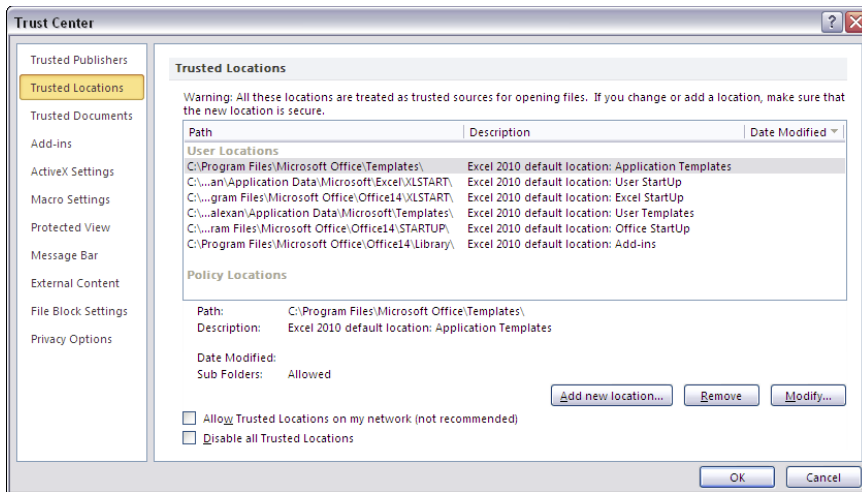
Trust Center

?

Trusted Publishers
Trusted Locations
Trusted Documents
Add-ins
ActiveX Settings
Macro Settings
Protected View
Message Bar
External Content
File Block Settings
Privacy Options

Trusted Locations

Warning: All these locations are treated as trusted sources for opening files. If you change or add a location, make sure that the new location is secure.

| Path | Description | Date Modified |
|---|---|---|
| User Locations | | |
| C:\Program Files\Microsoft Office\Templates\ | Excel 2010 default location: Application Templates | |
| C:\...an\Application Data\Microsoft\Excel\XLSTART\ | Excel 2010 default location: User StartUp | |
| C:\...gram Files\Microsoft Office\Office14\XLSTART\ | Excel 2010 default location: Excel StartUp | |
| C:\...alexan\Application Data\Microsoft\Templates\ | Excel 2010 default location: User Templates | |
| C:\...ram Files\Microsoft Office\Office14\STARTUP\ | Excel 2010 default location: Office StartUp | |
| C:\Program Files\Microsoft Office\Office14\Library\ | Excel 2010 default location: Add-ins | |
| Policy Locations | | |

Path: C:\Program Files\Microsoft Office\Templates\
Description: Excel 2010 default location: Application Templates

Date Modified:
Sub Folders: Allowed

Add new location... Remove Modify...

Allow Trusted Locations on my network (not recommended)
Disable all Trusted Locations

OK Cancel